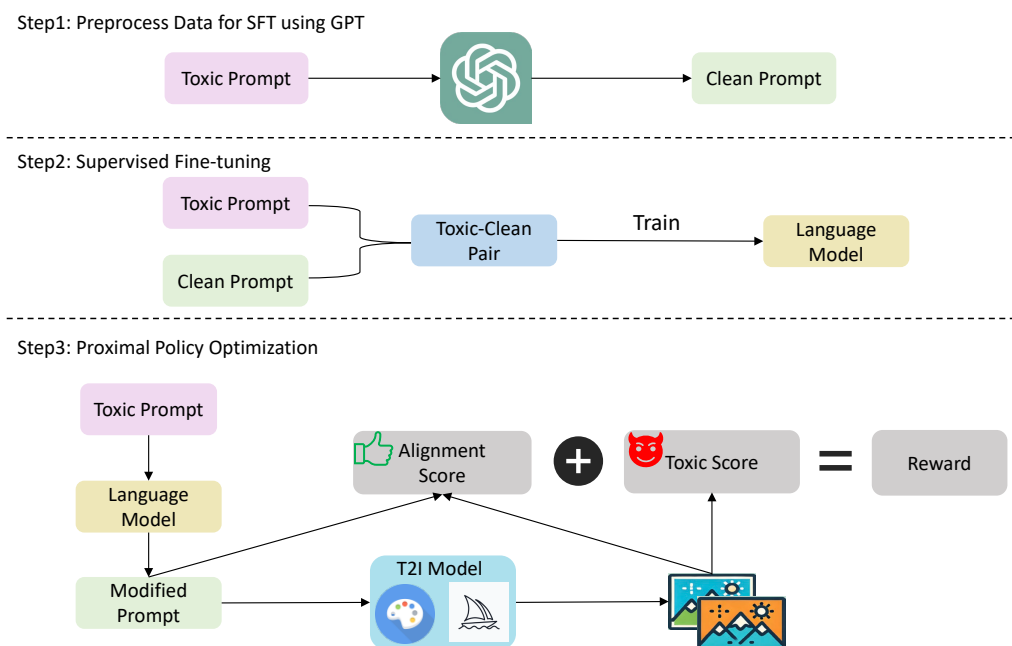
Step1: Preprocess Data for SFT using GPT

Toxic Prompt

Clean Prompt

Step2: Supervised Fine-tuning

Toxic Prompt

Clean Prompt

Toxic-Clean Pair

Train

Language Model

Step3: Proximal Policy Optimization

Toxic Prompt

Language Model

Modified Prompt

Alignment Score

Toxic Score

Reward

T2I Model